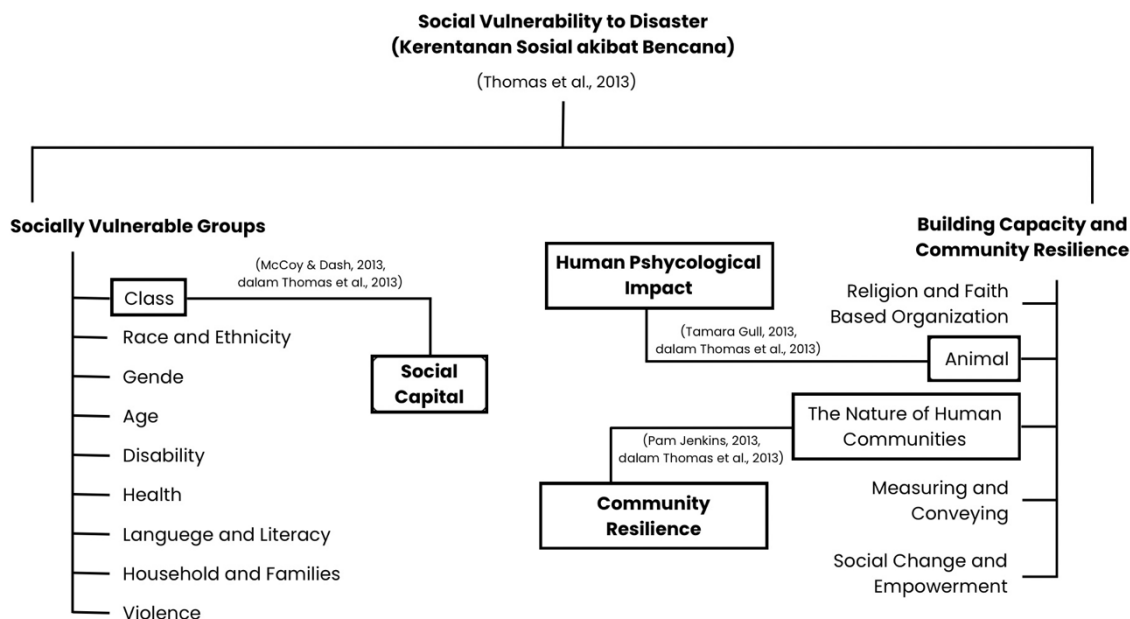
Social Vulnerability to Disaster
(Kerentanan Sosial akibat Bencana)

(Thomas et al., 2013)

Socially Vulnerable Groups

Class

(McCoy & Dash, 2013, dalam Thomas et al., 2013)

Race and Ethnicity

Gende

Age

Disability

Health

Languege and Literacy

Household and Families

Violence

Social Capital

Human Pshycological Impact

(Tamara Gull, 2013, dalam Thomas et al., 2013)

(Pam Jenkins, 2013, dalam Thomas et al., 2013)

Community Resilience

Building Capacity and Community Resilience

Religion and Faith Based Organization

Animal

The Nature of Human Communities

Measuring and Conveying

Social Change and Empowerment